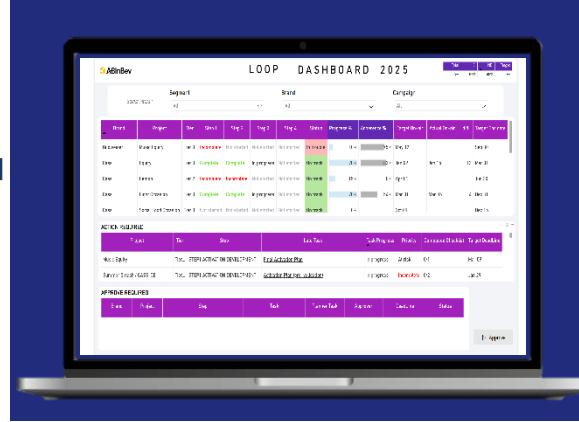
ABInBev

LOOP DASHBOARD 2025

Segment
Brand
Category

| Brand | Project | Step | Step 1 | Step 2 | Step 3 | Step 4 | Status | Progress % | Adherence % | Target Deadline | Actual Deadline | Target Timeline |
|---|---|---|---|---|---|---|---|---|---|---|---|---|
| | | | Incomplete | | | | | | | | | |
| | | | Complete | Complete | In progress | | | | | | | |
| | | | Incomplete | Incomplete | | | | | | | | |
| | | | Complete | Complete | In progress | | | | | | | |
| | | | | | | | | | | | | |

ACTION REQUIRED

| Project | | Step | Last Task | Task Progress | Priority | Completion Checklist | Target Deadline |
|---|---|---|---|---|---|---|---|
| | | STEP 1: ACTIVATION DEVELOPMENT | Final Activation Plan | In progress | | | |
| | | STEP 1: ACTIVATION DEVELOPMENT | Activation Plan (pre-validation) | In progress | | | |

APPROVE REQUIRED

| Brand | Project | Step | Task | Turned Task | Approver | Deadline | Status |
|---|---|---|---|---|---|---|---|

Approve